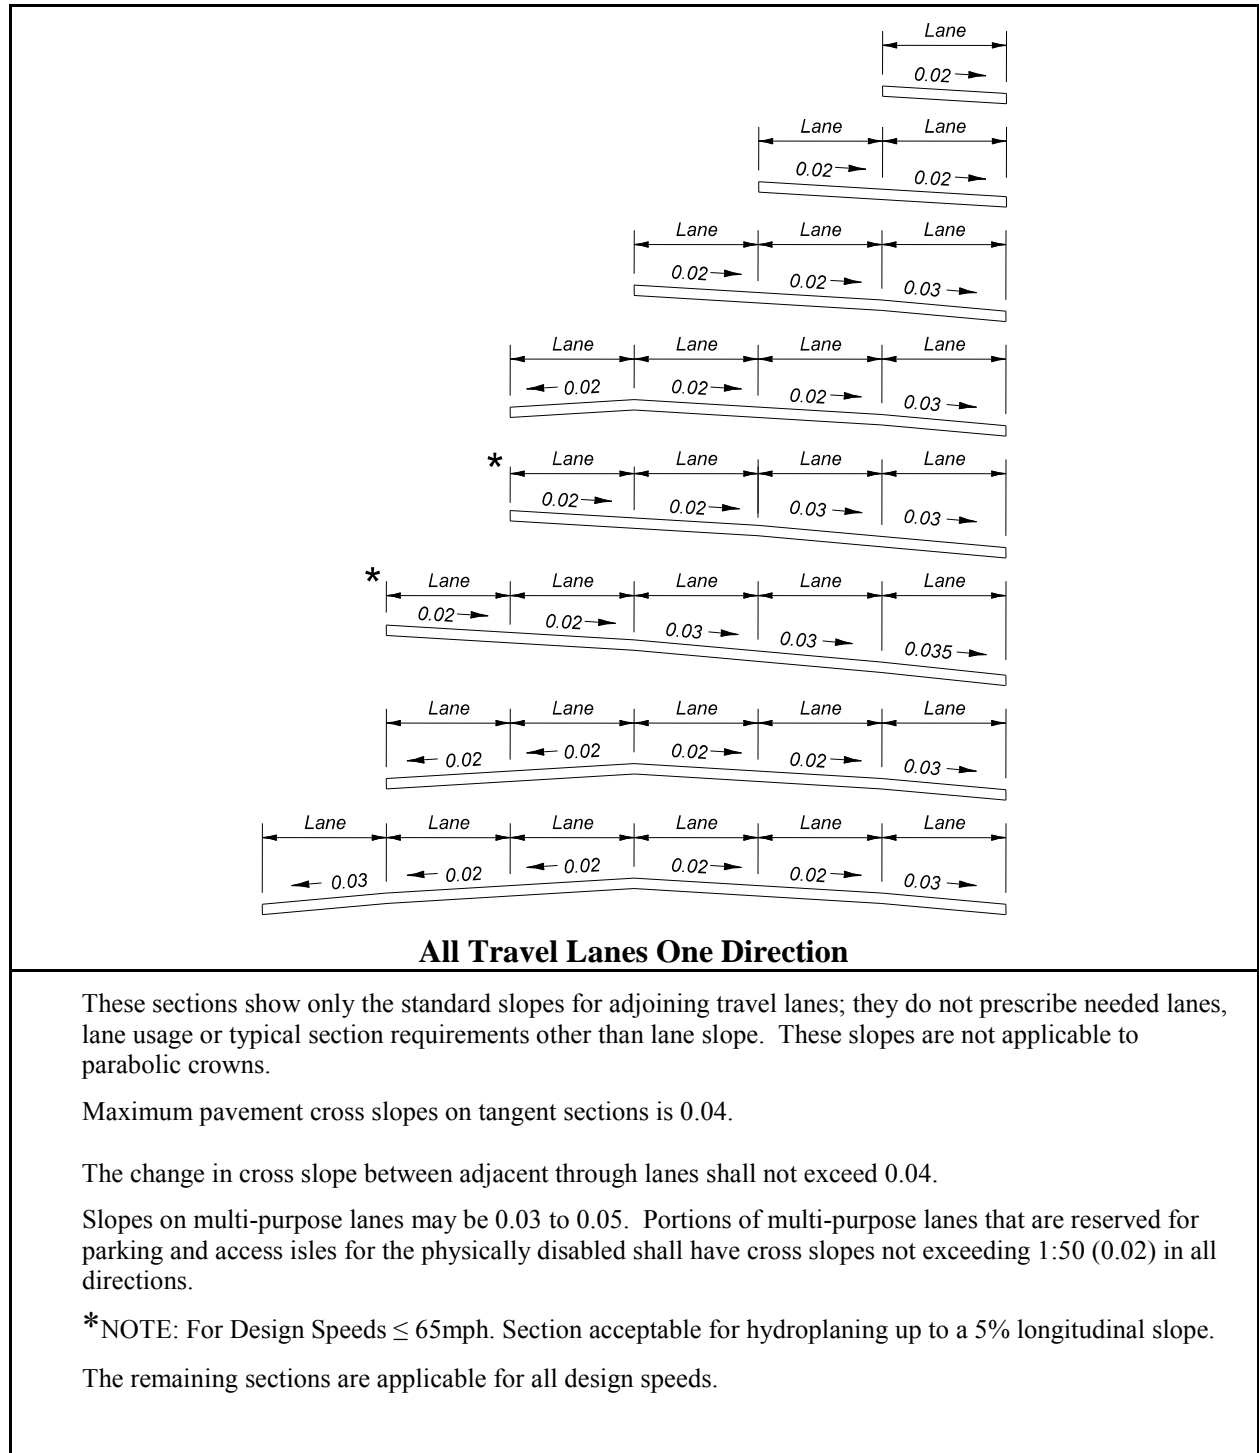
Lane
0.02

Lane Lane
0.02 0.02

Lane Lane Lane
0.02 0.02 0.03

Lane Lane Lane Lane
0.02 0.02 0.02 0.03

* Lane Lane Lane Lane
0.02 0.02 0.03 0.03

* Lane Lane Lane Lane Lane
0.02 0.02 0.03 0.03 0.035

Lane Lane Lane Lane Lane
0.02 0.02 0.02 0.02 0.03

Lane Lane Lane Lane Lane Lane
0.03 0.02 0.02 0.02 0.02 0.03

All Travel Lanes One Direction

These sections show only the standard slopes for adjoining travel lanes; they do not prescribe needed lanes, lane usage or typical section requirements other than lane slope. These slopes are not applicable to parabolic crowns.

Maximum pavement cross slopes on tangent sections is 0.04.

The change in cross slope between adjacent through lanes shall not exceed 0.04.

Slopes on multi-purpose lanes may be 0.03 to 0.05. Portions of multi-purpose lanes that are reserved for parking and access isles for the physically disabled shall have cross slopes not exceeding 1:50 (0.02) in all directions.

*NOTE: For Design Speeds $\leq$ 65mph. Section acceptable for hydroplaning up to a 5% longitudinal slope.

The remaining sections are applicable for all design speeds.